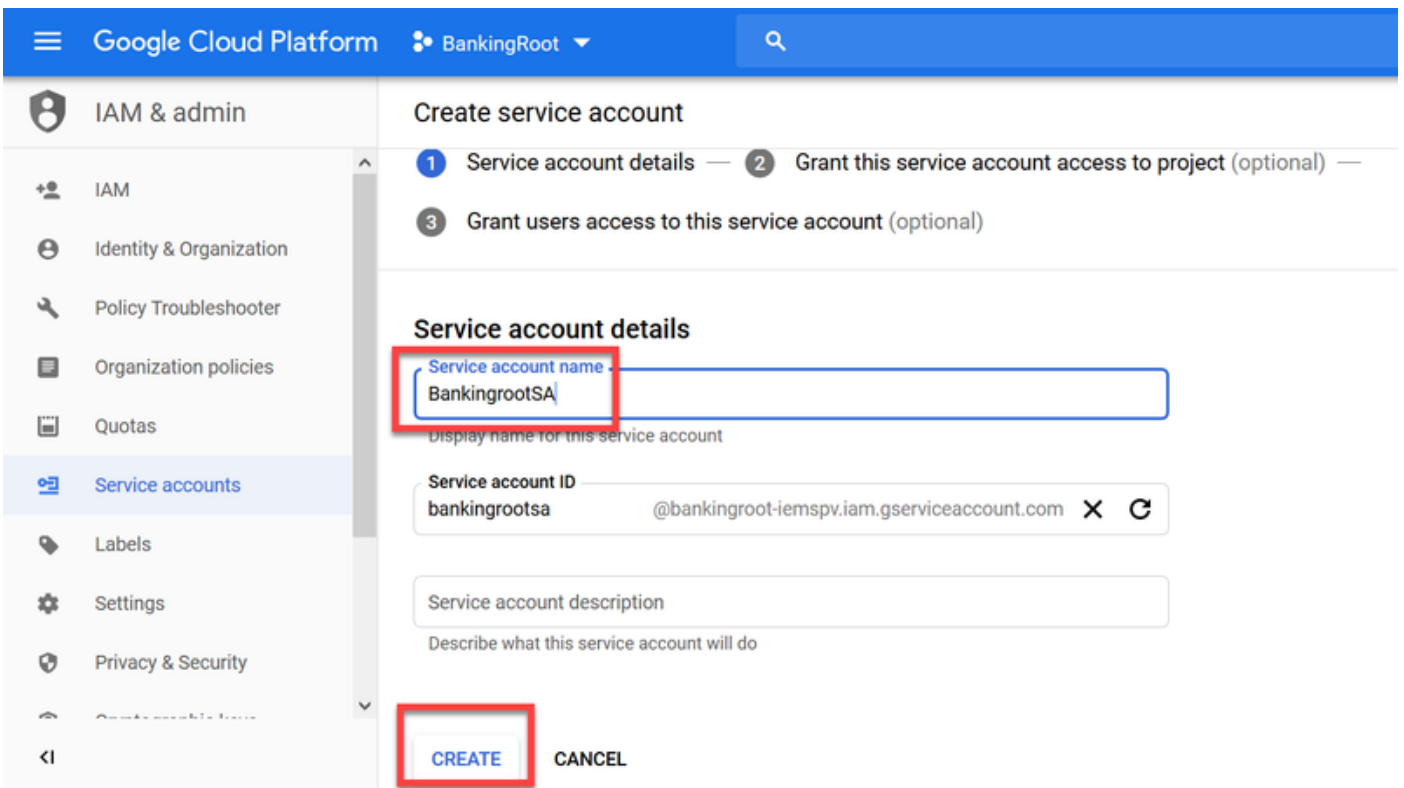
Google Cloud Platform BankingRoot

IAM & admin

IAM

Identity & Organization

Policy Troubleshooter

Organization policies

Quotas

Service accounts

Labels

Settings

Privacy & Security

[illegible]

<I

Create service account

1 Service account details — 2 Grant this service account access to project (optional) —

3 Grant users access to this service account (optional)

Service account details

Service account name

BankingrootSA

Display name for this service account

Service account ID

bankingrootsa @bankingroot-iemspv.iam.gserviceaccount.com

Service account description

Describe what this service account will do

CREATE CANCEL